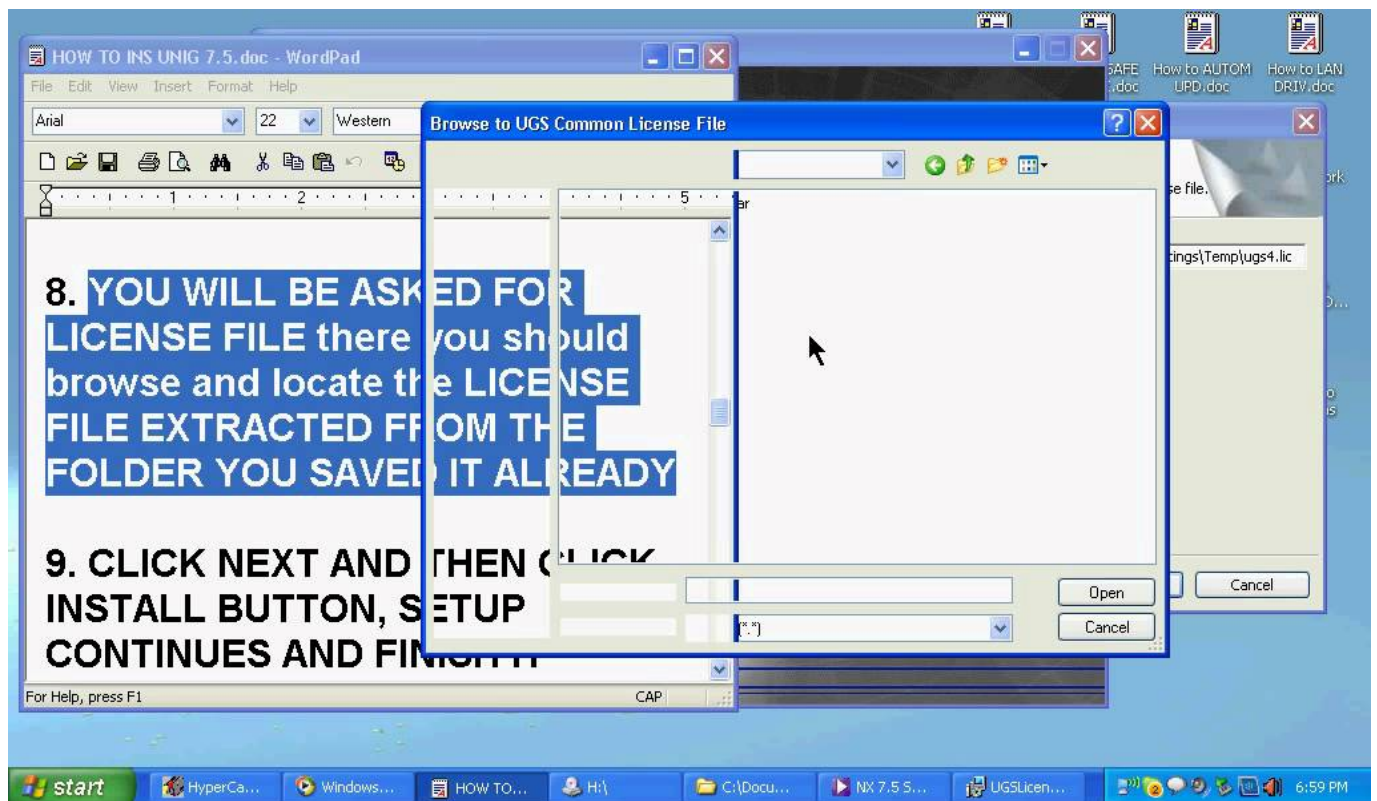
HOW TO INS UNIG 7.5.doc - WordPad

File Edit View Insert Format Help

Arial 22 Western

8. YOU WILL BE ASK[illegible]ED FOR LICENSE FILE there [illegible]ou sh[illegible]ould browse and locate th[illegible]e LICENSE FILE EXTRACTED F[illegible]OM TH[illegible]E FOLDER YOU SAVE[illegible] IT AL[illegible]READY

9. CLICK NEXT AND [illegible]THEN C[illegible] INSTALL BUTTON, S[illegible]ETUP CONTINUES AND FIN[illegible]

For Help, press F1

CAP

Browse to UGS Common License File

ar

(*.*)

Open

Cancel

se file.

tings\Temp\ugs4.lic

Cancel

SAFE .doc

How to AUTOM UPD.doc

How to LAN DRIV.doc

start

HyperCa...

Windows...

HOW TO...

H:\

C:\Docu...

NX 7.5 S...

UGSLicen...

6:59 PM